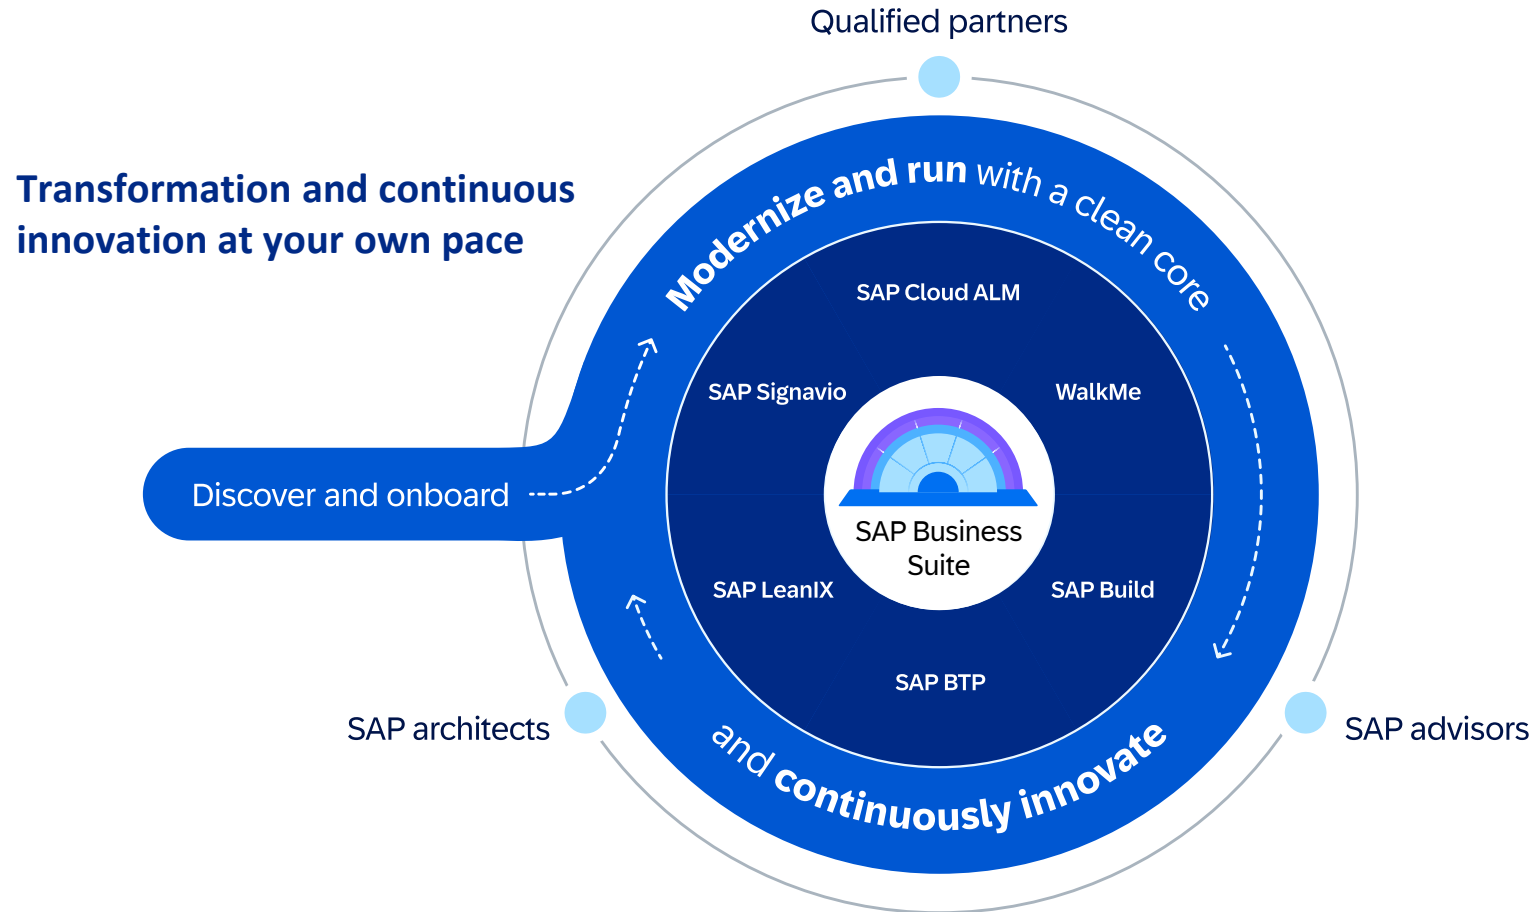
Qualified partners

Transformation and continuous innovation at your own pace

Modernize and run with a clean core

SAP Cloud ALM

SAP Signavio

WalkMe

Discover and onboard

SAP Business Suite

SAP LeanIX

SAP Build

SAP BTP

SAP architects

SAP advisors

and continuously innovate